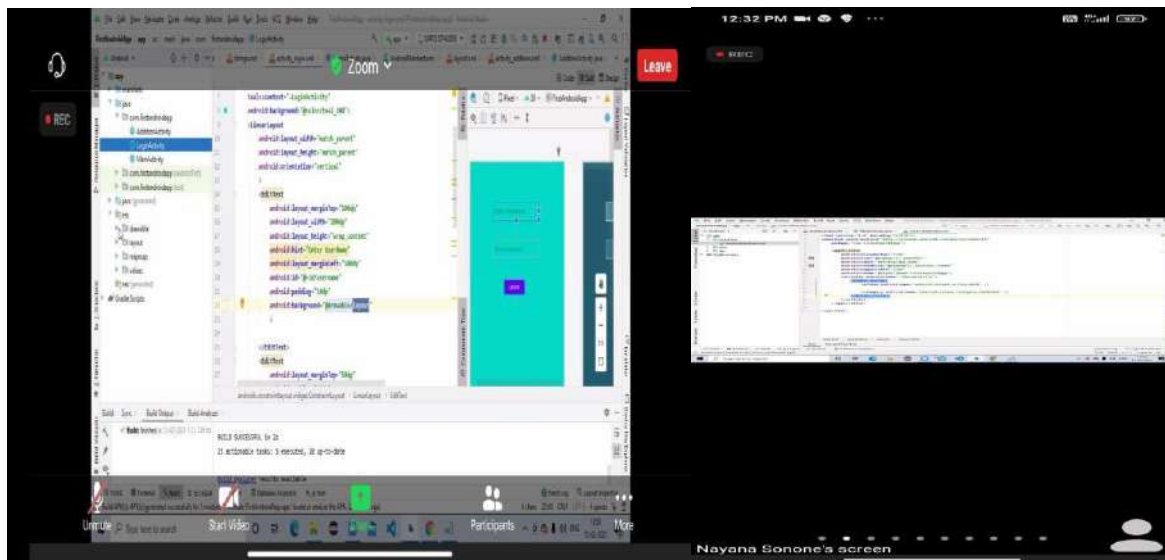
Zoom

Leave

REC

tools:context=".LoginActivity"
android:background="@color/teal_200"
<LinearLayout
android:layout_width="match_parent"
android:layout_height="match_parent"
android:orientation="vertical"
>
<EditText
android:layout_marginTop="200dp"
android:layout_width="200dp"
android:layout_height="wrap_content"
android:hint="Enter UserName"
android:layout_marginLeft="100dp"
android:id="@+id/username"
android:padding="10dp"
android:background="@drawable/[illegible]"
/>

</EditText>
<EditText
android:layout_marginTop="50dp"

BUILD SUCCESSFUL in 2s
21 actionable tasks: 5 executed, 16 up-to-date

Unmute

Start Video

Participants

More

12:32 PM

REC

Nayana Sonone's screen